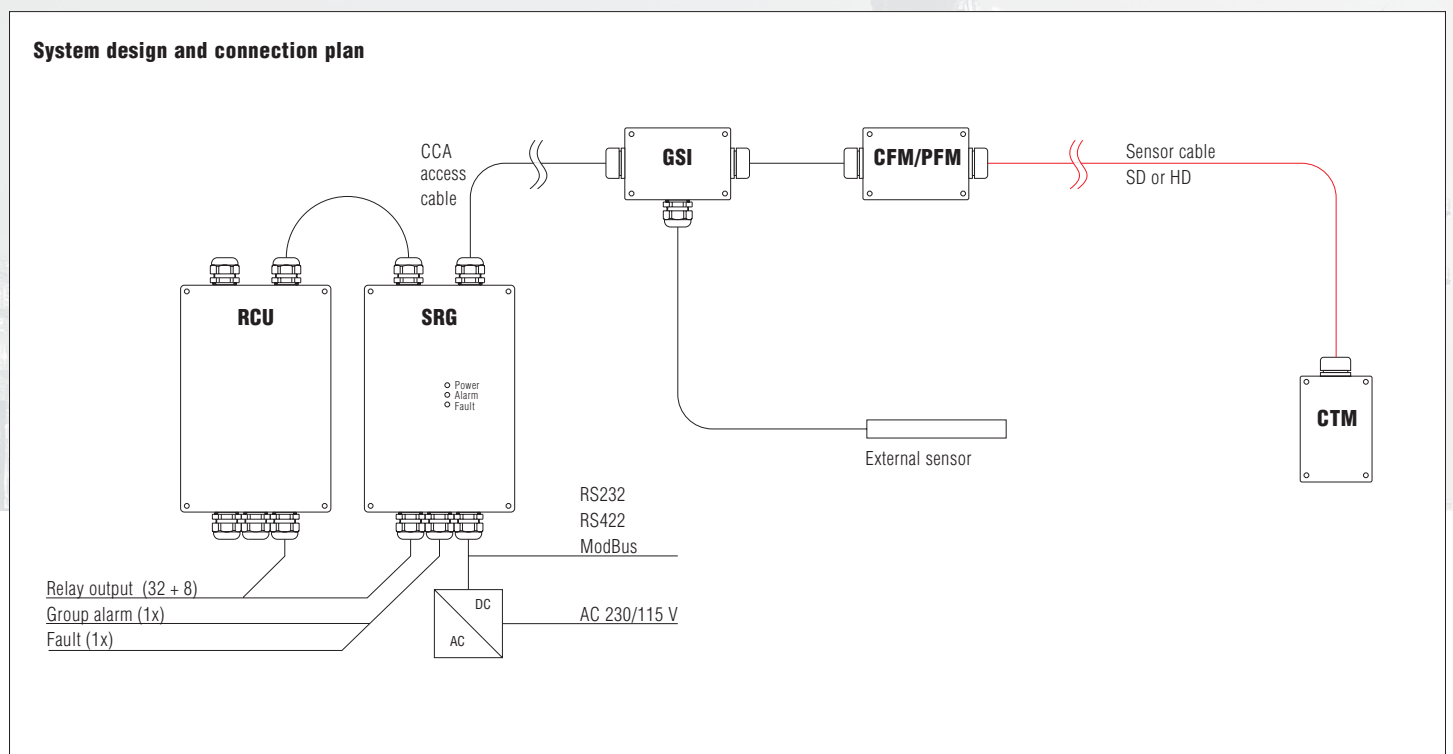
System design and connection plan

CCA access cable

GSI

CFM/PFM

Sensor cable SD or HD

RCU

SRG

Power
Alarm
Fault

CTM

External sensor

RS232
RS422
ModBus

Relay output (32 + 8)
Group alarm (1x)
Fault (1x)

DC
AC

AC 230/115 V